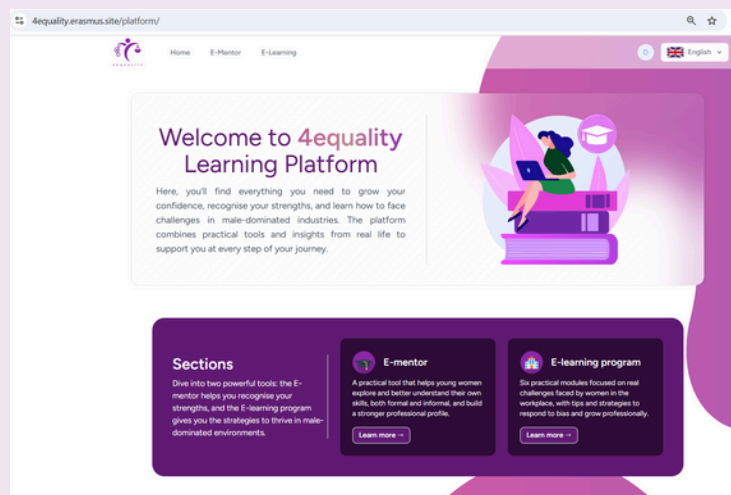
4equality.erasmus.site/platform/

4EQUALITY

Home E-Mentor E-Learning

English

Welcome to 4equality Learning Platform

Here, you'll find everything you need to grow your confidence, recognise your strengths, and learn how to face challenges in male-dominated industries. The platform combines practical tools and insights from real life to support you at every step of your journey.

Sections

Dive into two powerful tools: the E-mentor helps you recognise your strengths, and the E-learning program gives you the strategies to thrive in male-dominated environments.

E-mentor

A practical tool that helps young women explore and better understand their own skills, both formal and informal, and build a stronger professional profile.

Learn more →

E-learning program

Six practical modules focused on real challenges faced by women in the workplace, with tips and strategies to respond to bias and grow professionally.

Learn more →